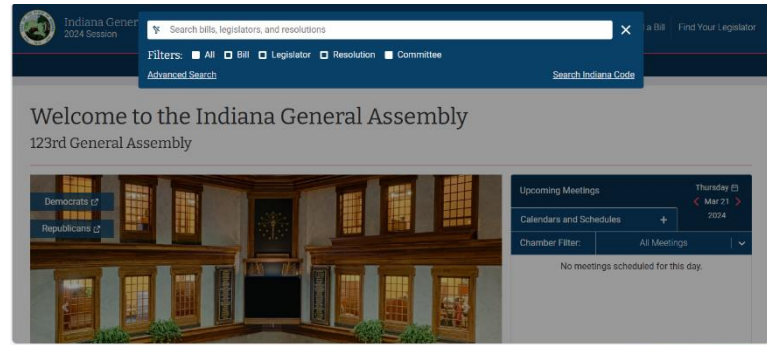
Indiana Gener
2024 Session

Search bills, legislators, and resolutions

Filters: All Bill Legislator Resolution Committee

Advanced Search

Search Indiana Code

a Bill Find Your Legislator

Welcome to the Indiana General Assembly

123rd General Assembly

Democrats

Republicans

Upcoming Meetings

Thursday
Mar 21
2024

Calendars and Schedules +

Chamber Filter: All Meetings

No meetings scheduled for this day.